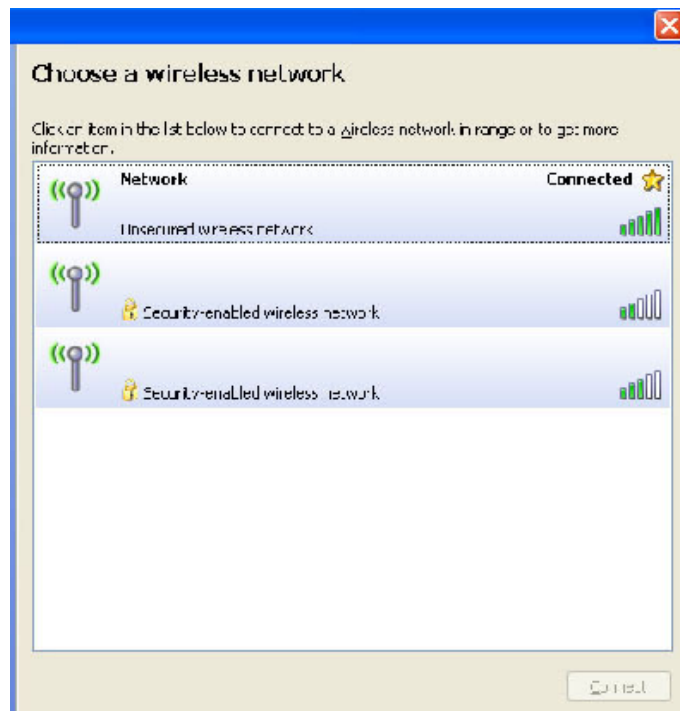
Choose a wireless network

Click an item in the list below to connect to a wireless network in range or to get more information.

Network

Connected

Unsecured wireless network

Security-enabled wireless network

Security-enabled wireless network

Connect